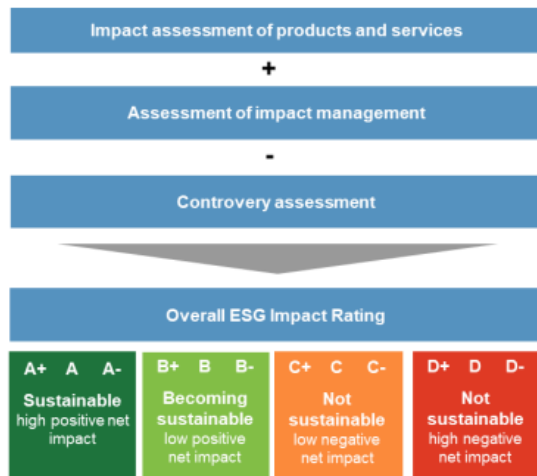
Impact assessment of products and services

+

Assessment of impact management

-

Controvery assessment

Overall ESG Impact Rating

A+ A A-
Sustainable
high positive net impact

B+ B B-
Becoming sustainable
low positive net impact

C+ C C-
Not sustainable
low negative net impact

D+ D D-
Not sustainable
high negative net impact